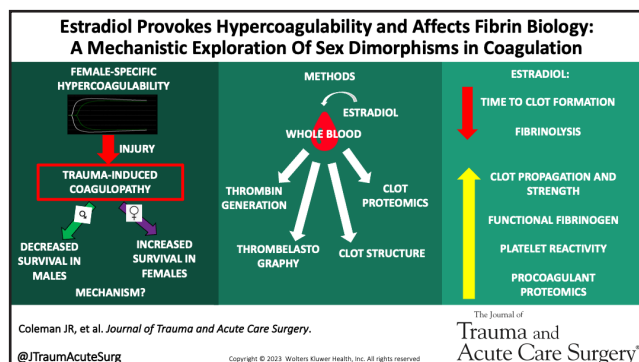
Estradiol Provokes Hypercoagulability and Affects Fibrin Biology: A Mechanistic Exploration Of Sex Dimorphisms in Coagulation

FEMALE-SPECIFIC HYPERCOAGULABILITY

INJURY

TRAUMA-INDUCED COAGULOPATHY

DECREASED SURVIVAL IN MALES

INCREASED SURVIVAL IN FEMALES

MECHANISM?

METHODS

ESTRADIOL

WHOLE BLOOD

THROMBIN GENERATION

CLOT PROTEOMICS

THROMBELASTO GRAPHY

CLOT STRUCTURE

ESTRADIOL:

TIME TO CLOT FORMATION

FIBRINOLYSIS

CLOT PROPAGATION AND STRENGTH

FUNCTIONAL FIBRINOGEN

PLATELET REACTIVITY

PROCOAGULANT PROTEOMICS

Coleman JR, et al. Journal of Trauma and Acute Care Surgery.

@JTraumAcuteSurg

Copyright © 2023 Wolters Kluwer Health, Inc. All rights reserved

The Journal of Trauma and Acute Care Surgery®